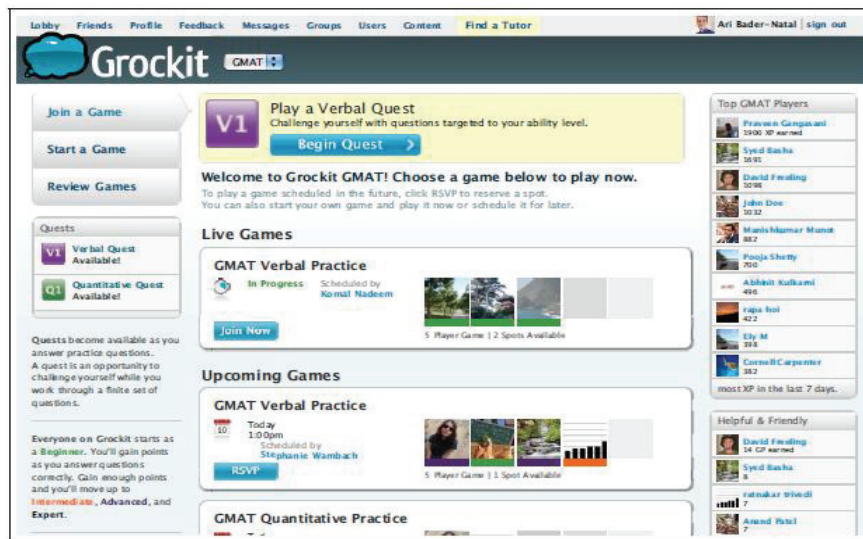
Lobby Friends Profile Feedback Messages Groups Users Content Find a Tutor

Ari Bader-Natal | sign out

Grockit GMAT

Join a Game

Start a Game

Review Games

Quests

V1 Verbal Quest Available!

Q1 Quantitative Quest Available!

Quests become available as you answer practice questions. A quest is an opportunity to challenge yourself while you work through a finite set of questions.

Everyone on Grockit starts as a Beginner. You'll gain points as you answer questions correctly. Gain enough points and you'll move up to Intermediate, Advanced, and Expert.

V1 Play a Verbal Quest
Challenge yourself with questions targeted to your ability level.

Begin Quest

Welcome to Grockit GMAT! Choose a game below to play now.
To play a game scheduled in the future, click RSVP to reserve a spot.
You can also start your own game and play it now or schedule it for later.

Live Games

GMAT Verbal Practice

In Progress
Scheduled by Komal Nadeem

Join Now

5 Player Game | 2 Spots Available

Upcoming Games

GMAT Verbal Practice

10 Today 1:00pm
Scheduled by Stephanie Wambach

RSVP

5 Player Game | 1 Spot Available

GMAT Quantitative Practice

Top GMAT Players

Praveen Gangasani 1900 XP earned
Syed Basha 1695
David Freeling 1098
John Doe 1032
Manishkumar Munot 882
Pooja Shetty 700
Abhijit Kulkarni 496
rapa hoi 422
Ely M 398
Cornell Carpenter 382

most XP in the last 7 days.

Helpful & Friendly

David Freeling 14 GP earned
Syed Basha 8
ratnakar trivedi 7
Anand Patel 7